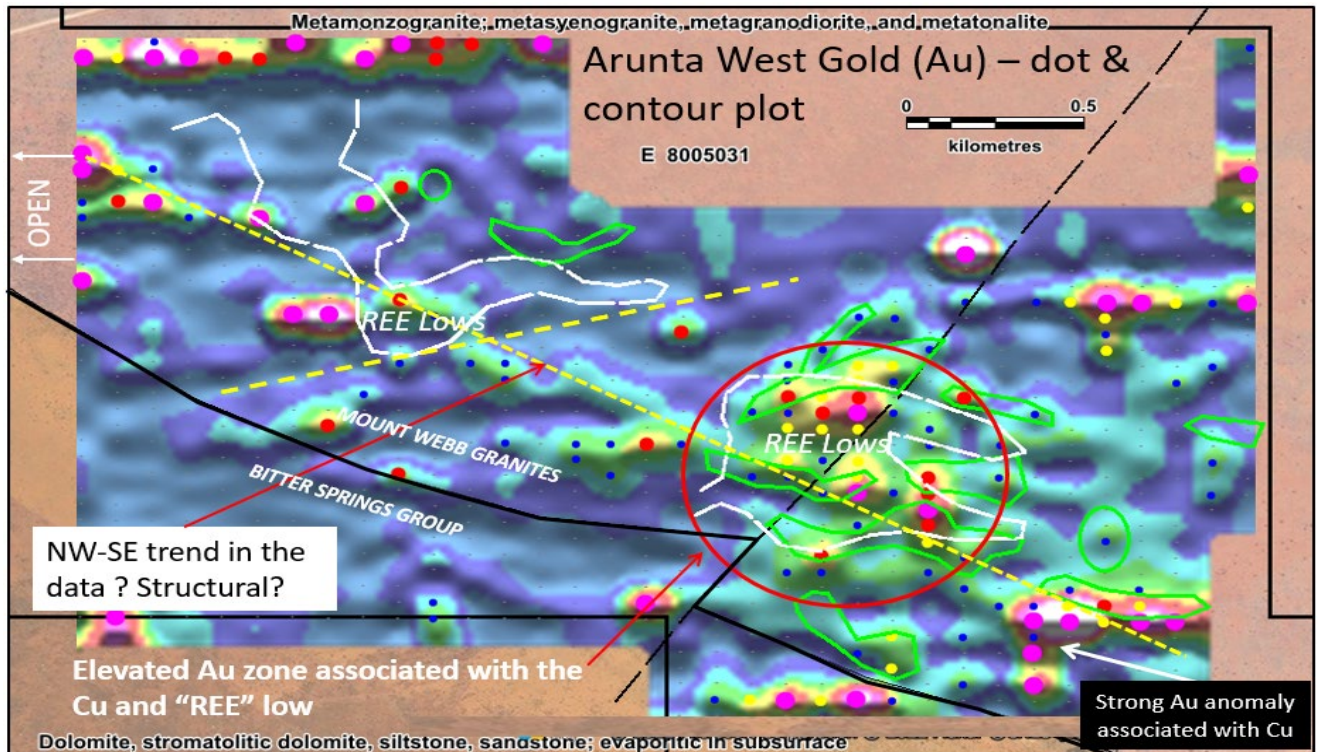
Metamonzogranite; metasyenogranite, metagranodiorite, and metatonalite

Arunta West Gold (Au) – dot & contour plot

0 0.5
kilometres

E 8005031

OPEN

REE Lows

MOUNT WEBB GRANITES

BITTER SPRINGS GROUP

REE Lows

NW-SE trend in the data ? Structural?

Elevated Au zone associated with the Cu and "REE" low

Strong Au anomaly associated with Cu

Dolomite, stromatolitic dolomite, siltstone, sandstone; evaporitic in subsurface